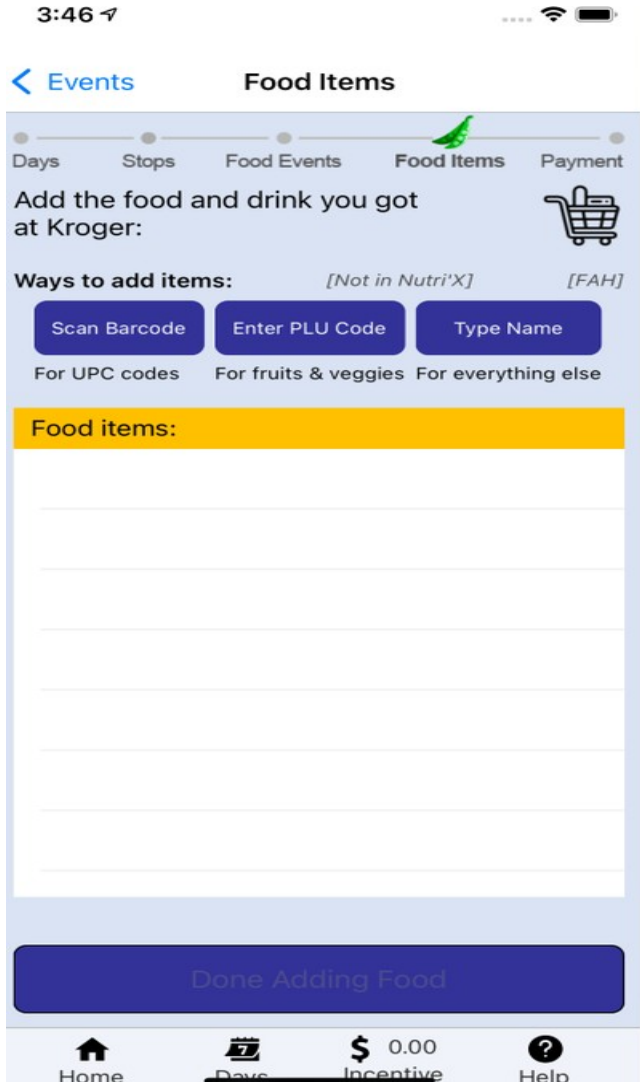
3:46

< Events

Food Items

Days

Stops

Food Events

Food Items

Payment

Add the food and drink you got at Kroger:

Ways to add items:

[Not in Nutri'X]

[FAH]

Scan Barcode

Enter PLU Code

Type Name

For UPC codes

For fruits & veggies

For everything else

Food items:

Done Adding Food

Home

7

Days

$ 0.00

Incentive

Help